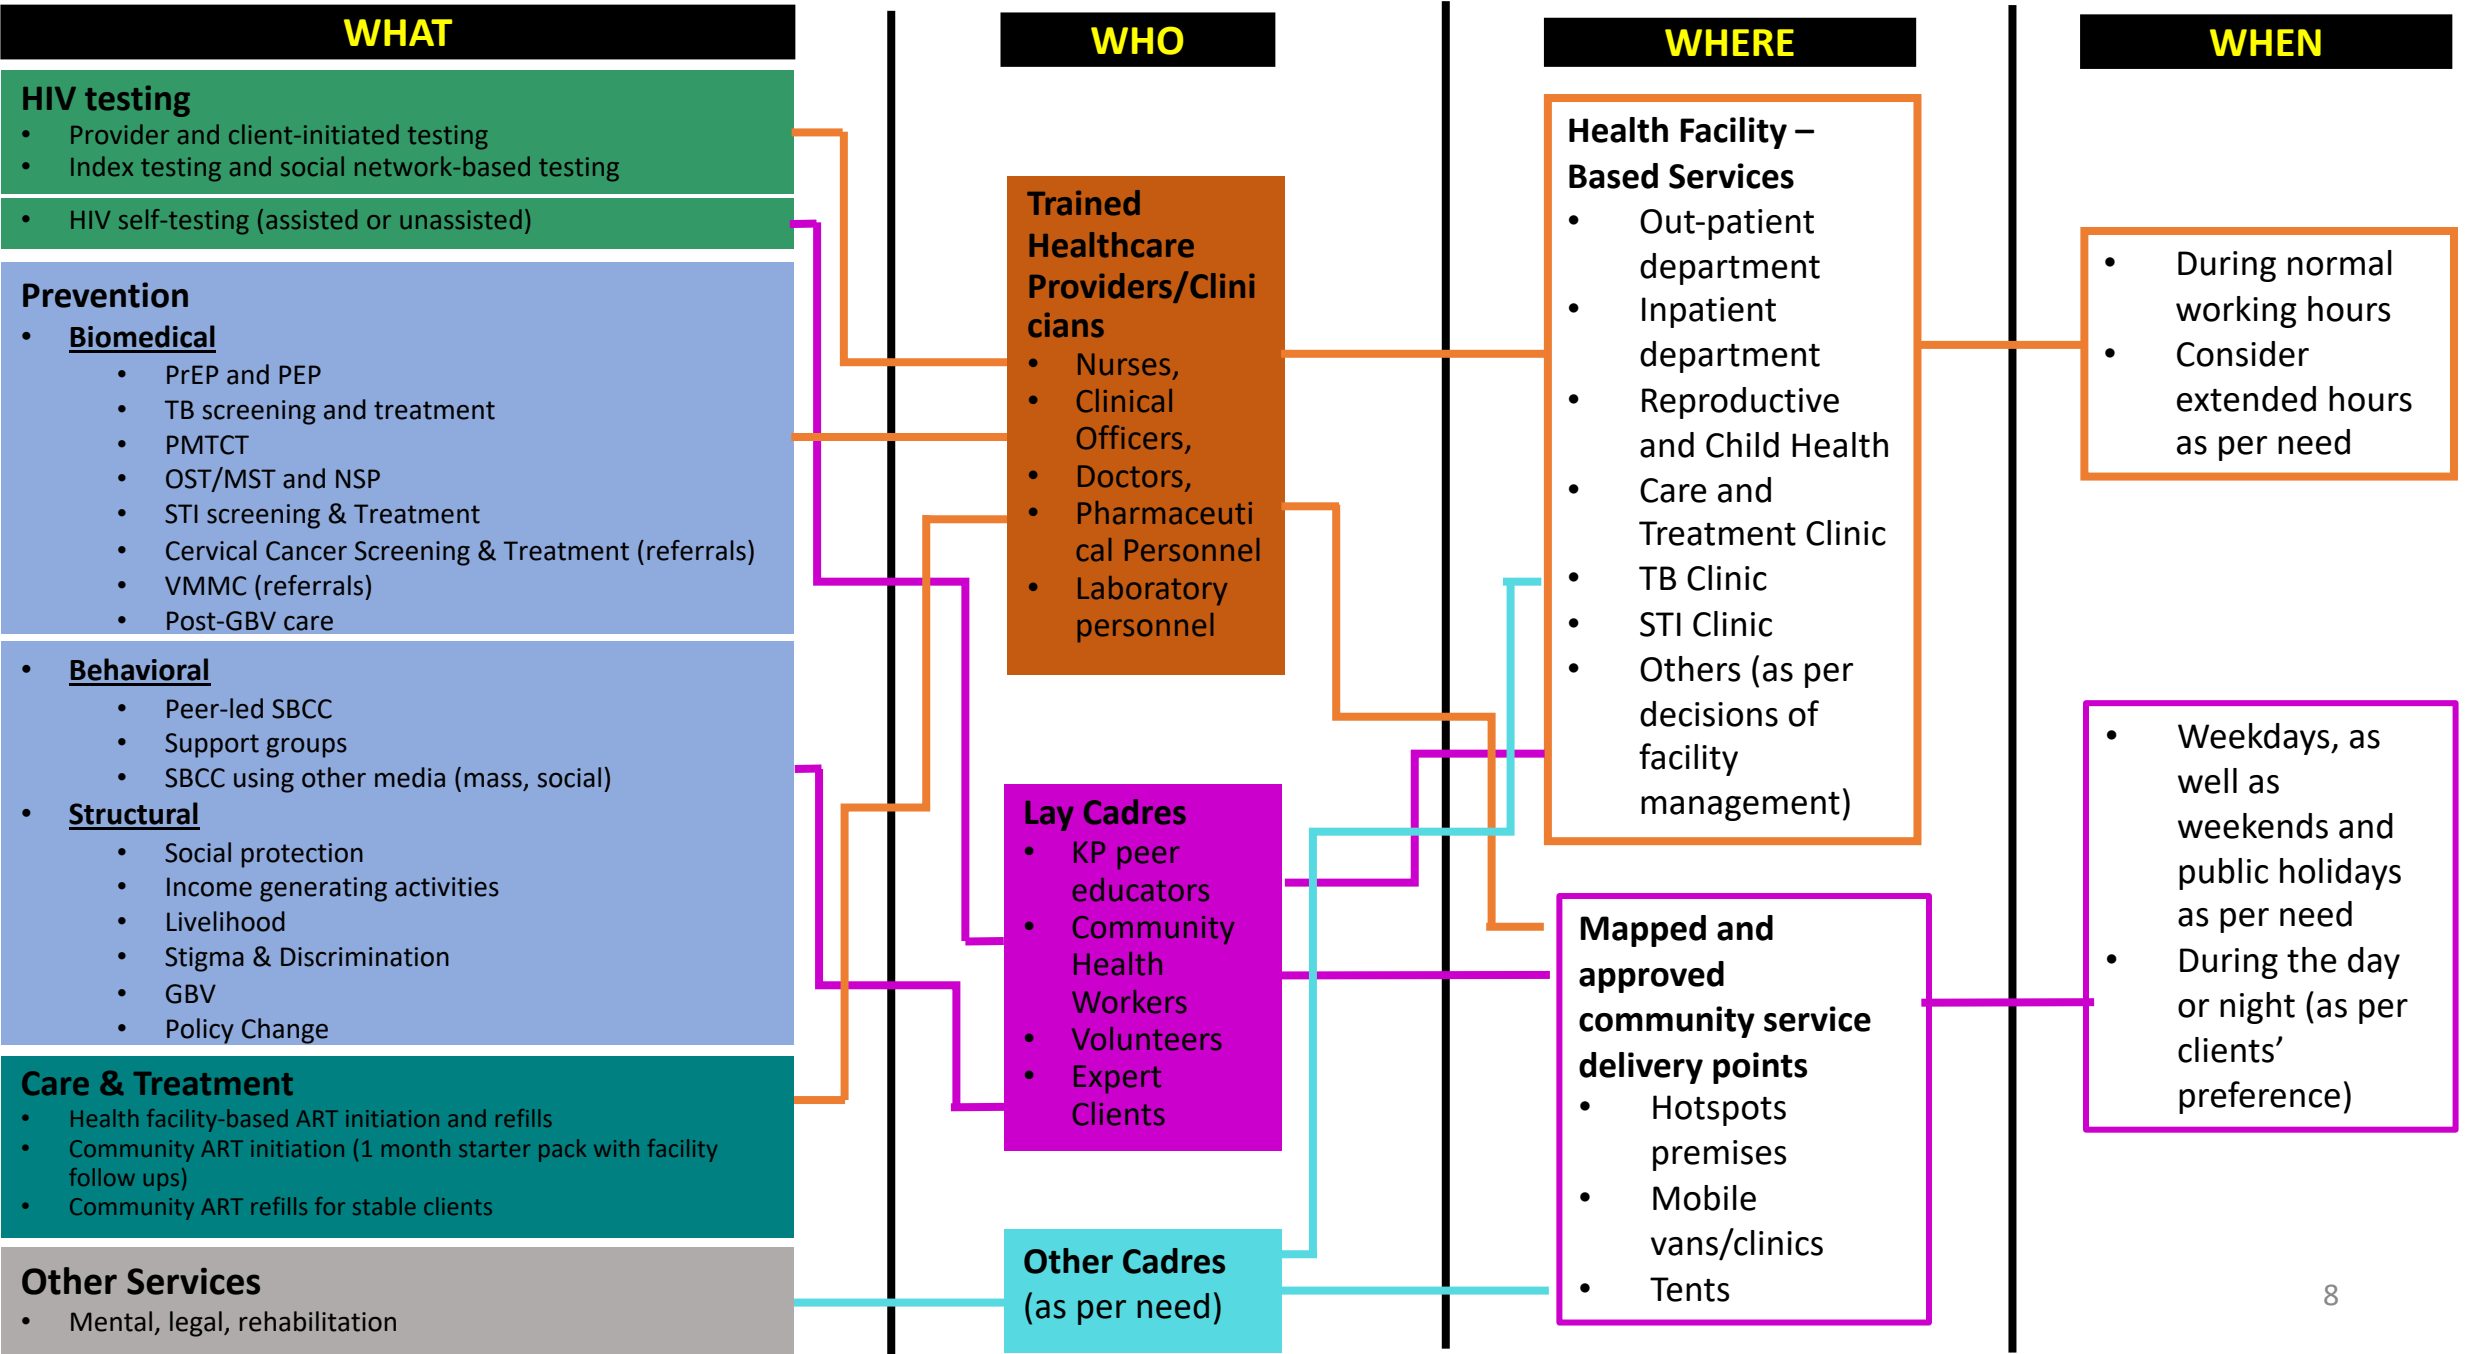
WHAT

HIV testing
- Provider and client-initiated testing
- Index testing and social network-based testing

- HIV self-testing (assisted or unassisted)

Prevention
- Biomedical
  - PrEP and PEP
  - TB screening and treatment
  - PMTCT
  - OST/MST and NSP
  - STI screening & Treatment
  - Cervical Cancer Screening & Treatment (referrals)
  - VMMC (referrals)
  - Post-GBV care

- Behavioral
  - Peer-led SBCC
  - Support groups
  - SBCC using other media (mass, social)
- Structural
  - Social protection
  - Income generating activities
  - Livelihood
  - Stigma & Discrimination
  - GBV
  - Policy Change

Care & Treatment
- Health facility-based ART initiation and refills
- Community ART initiation (1 month starter pack with facility follow ups)
- Community ART refills for stable clients

Other Services
- Mental, legal, rehabilitation

WHO

Trained Healthcare Providers/Clinicians
- Nurses,
- Clinical Officers,
- Doctors,
- Pharmaceutical Personnel
- Laboratory personnel

Lay Cadres
- KP peer educators
- Community Health Workers
- Volunteers
- Expert Clients

Other Cadres (as per need)

WHERE

Health Facility – Based Services
- Out-patient department
- Inpatient department
- Reproductive and Child Health
- Care and Treatment Clinic
- TB Clinic
- STI Clinic
- Others (as per decisions of facility management)

Mapped and approved community service delivery points
- Hotspots premises
- Mobile vans/clinics
- Tents

WHEN

- During normal working hours
- Consider extended hours as per need

- Weekdays, as well as weekends and public holidays as per need
- During the day or night (as per clients' preference)

8